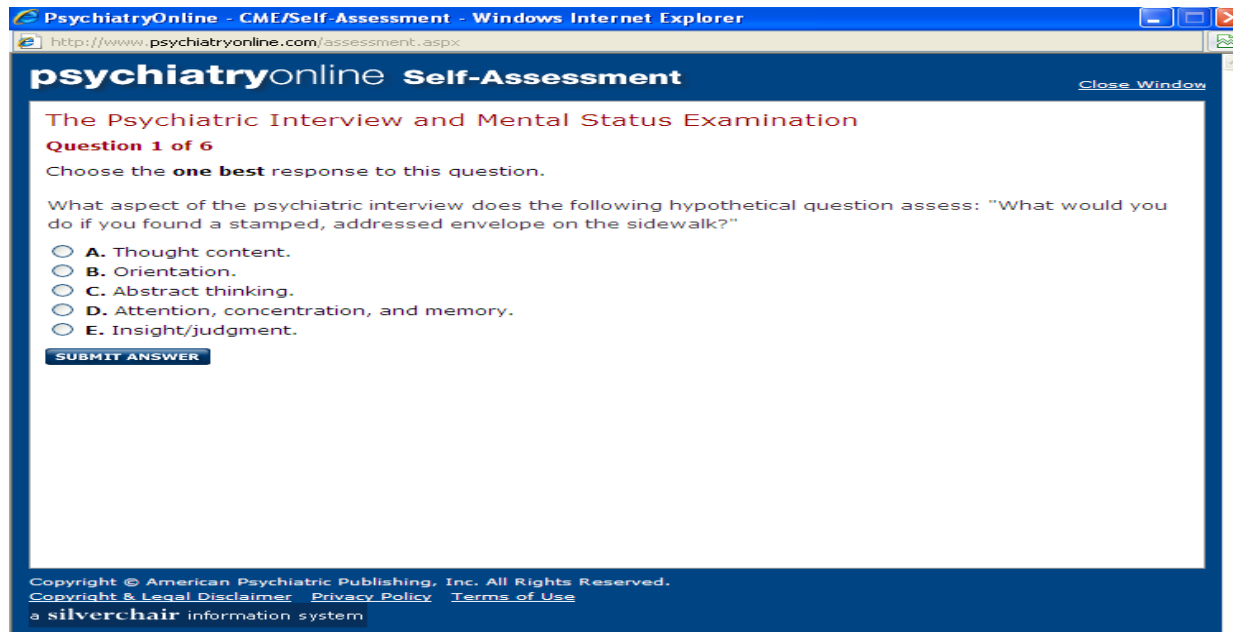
PsychiatryOnline - CME/Self-Assessment - Windows Internet Explorer

http://www.psychiatryonline.com/assessment.aspx

psychiatryonline Self-Assessment

Close Window

The Psychiatric Interview and Mental Status Examination

Question 1 of 6

Choose the **one best** response to this question.

What aspect of the psychiatric interview does the following hypothetical question assess: "What would you do if you found a stamped, addressed envelope on the sidewalk?"

**A.** Thought content.
**B.** Orientation.
**C.** Abstract thinking.
**D.** Attention, concentration, and memory.
**E.** Insight/judgment.

SUBMIT ANSWER

Copyright © American Psychiatric Publishing, Inc. All Rights Reserved.
Copyright & Legal Disclaimer Privacy Policy Terms of Use
a silverchair information system